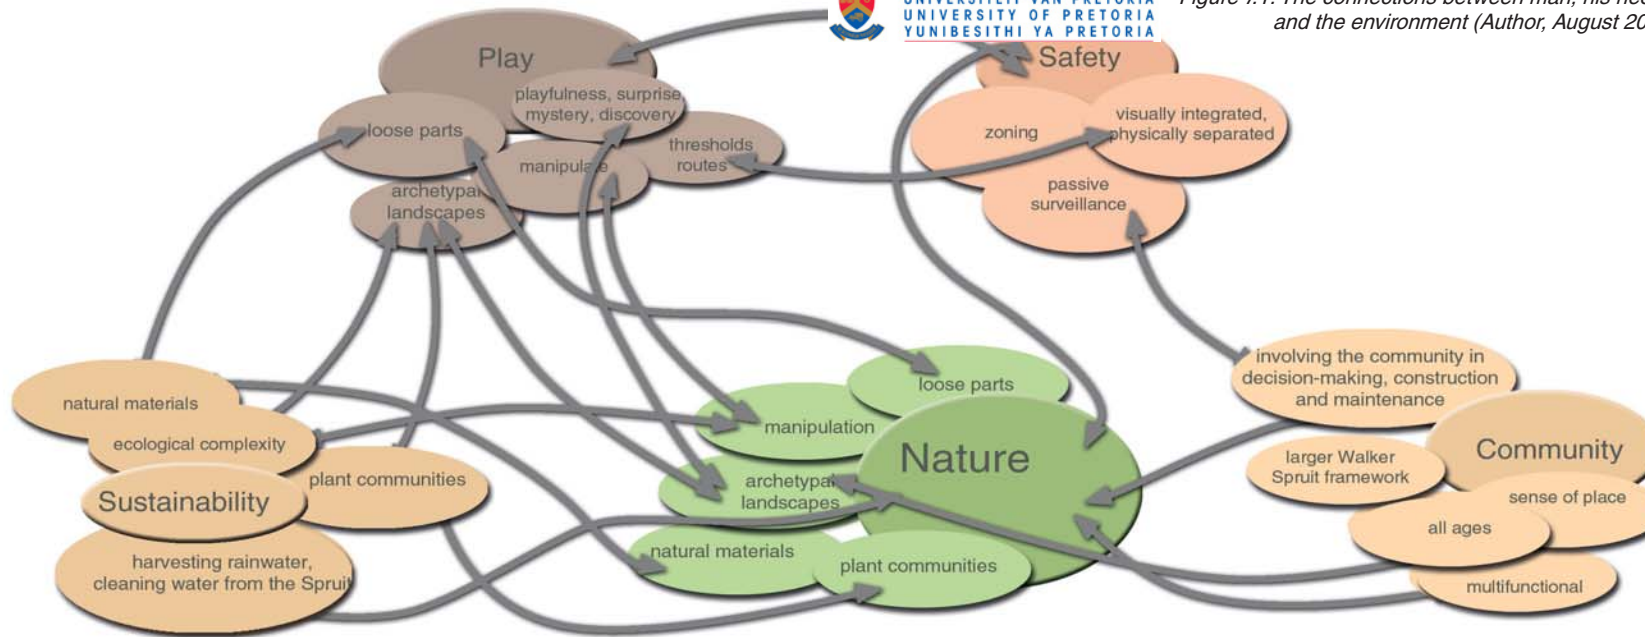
UNIVERSITEIT VAN PRETORIA
UNIVERSITY OF PRETORIA
YUNIBESITHI YA PRETORIA

Figure 7.1: The connections between man, his ne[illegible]
and the environment (Author, August 20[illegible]

Play
playfulness, surprise, mystery, discovery
loose parts
manipulate
thresholds routes
archetypal landscapes

Safety
zoning
visually integrated, physically separated
passive surveillance

Nature
loose parts
manipulation
archetypal landscapes
natural materials
plant communities

Sustainability
natural materials
ecological complexity
plant communities
harvesting rainwater, cleaning water from the Spruit

Community
involving the community in decision-making, construction and maintenance
larger Walker Spruit framework
sense of place
all ages
multifunctional